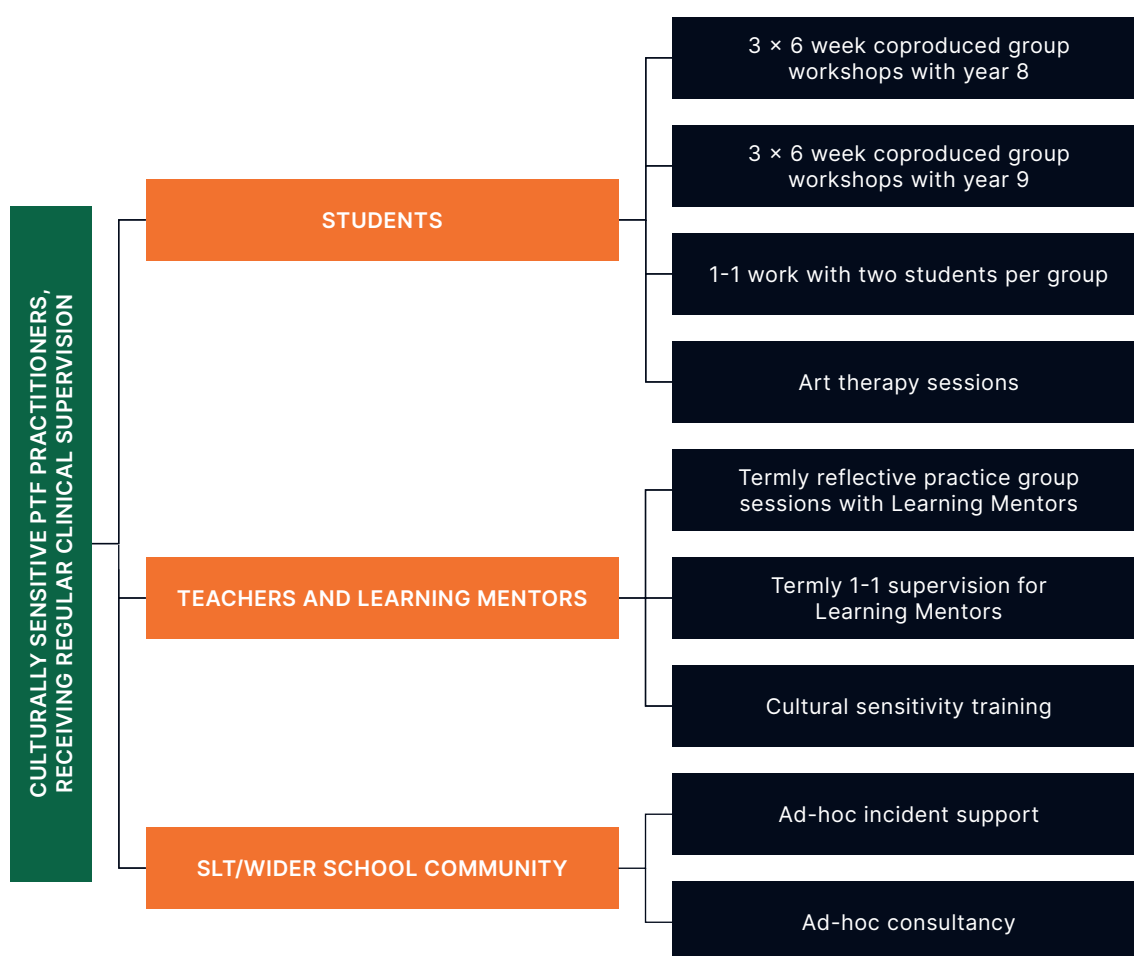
CULTURALLY SENSITIVE PTF PRACTITIONERS, RECEIVING REGULAR CLINICAL SUPERVISION

STUDENTS

3 × 6 week coproduced group workshops with year 8

3 × 6 week coproduced group workshops with year 9

1-1 work with two students per group

Art therapy sessions

TEACHERS AND LEARNING MENTORS

Termly reflective practice group sessions with Learning Mentors

Termly 1-1 supervision for Learning Mentors

Cultural sensitivity training

SLT/WIDER SCHOOL COMMUNITY

Ad-hoc incident support

Ad-hoc consultancy